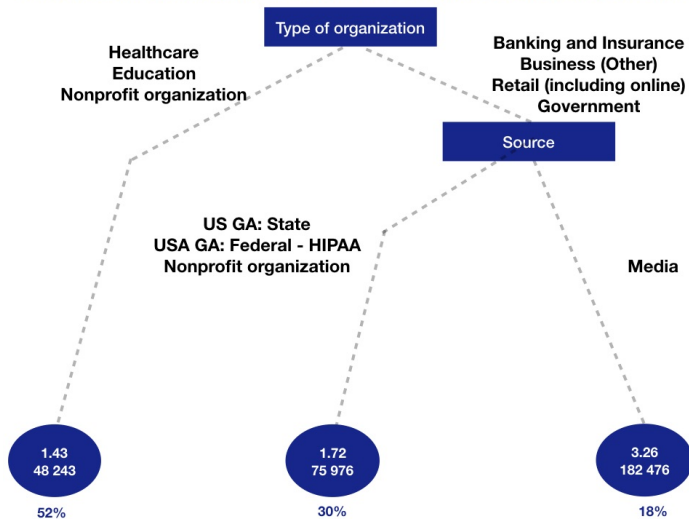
Type of organization

Healthcare
Education
Nonprofit organization

Banking and Insurance
Business (Other)
Retail (including online)
Government

Source

US GA: State
USA GA: Federal - HIPAA
Nonprofit organization

Media

1.43
48 243

52%

1.72
75 976

30%

3.26
182 476

18%